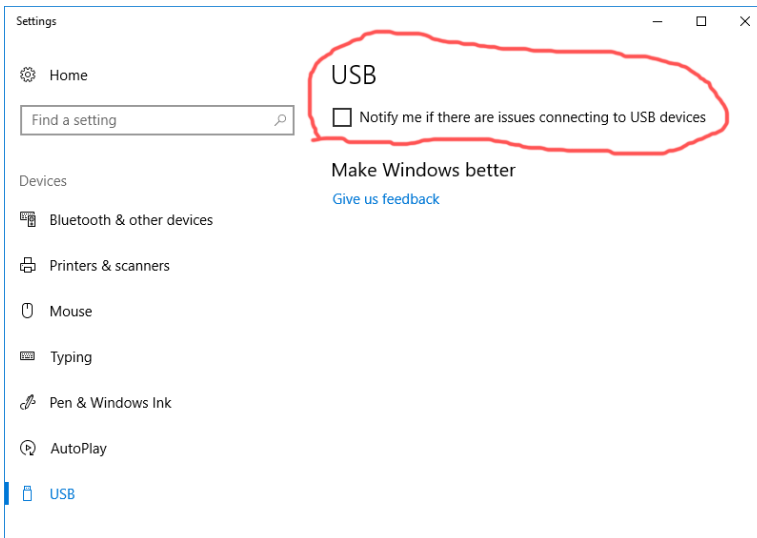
Settings

Home

Find a setting

Devices

Bluetooth & other devices

Printers & scanners

Mouse

Typing

Pen & Windows Ink

AutoPlay

USB

USB

Notify me if there are issues connecting to USB devices

Make Windows better

Give us feedback